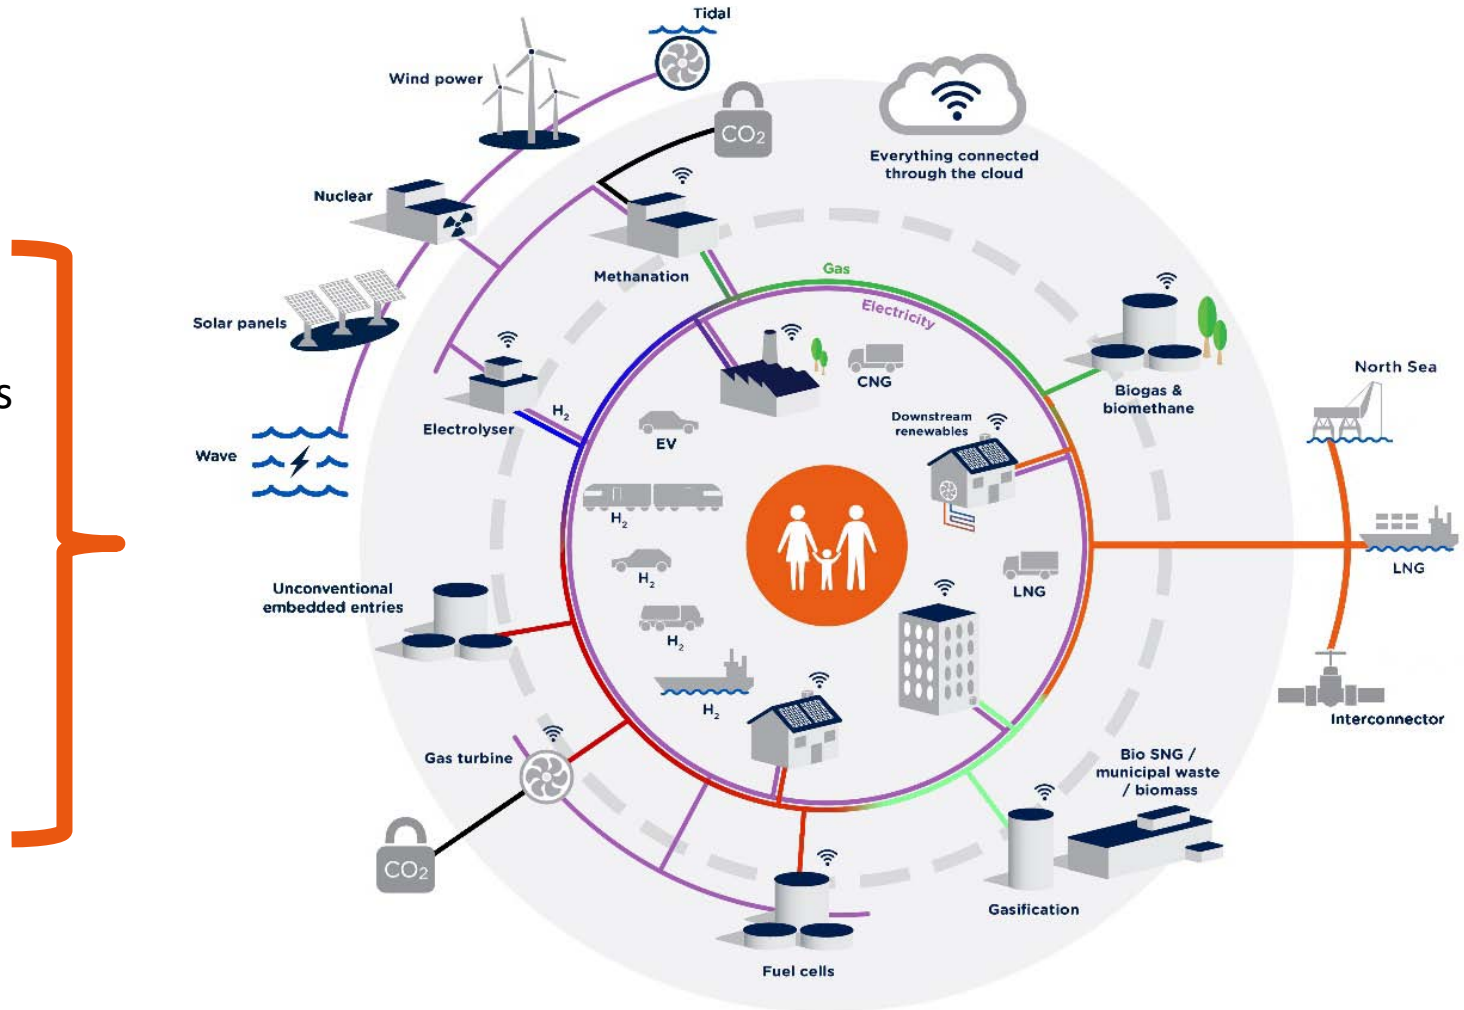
s

Tidal

Wind power

$CO_2$

Everything connected through the cloud

Nuclear

Methanation

Gas

Electricity

Solar panels

Biogas & biomethane

CNG

North Sea

Electrolyser

$H_2$

Downstream renewables

Wave

EV

$H_2$

LNG

$H_2$

LNG

Unconventional embedded entries

$H_2$

$H_2$

Interconnector

Gas turbine

Bio SNG / municipal waste / biomass

$CO_2$

Gasification

Fuel cells